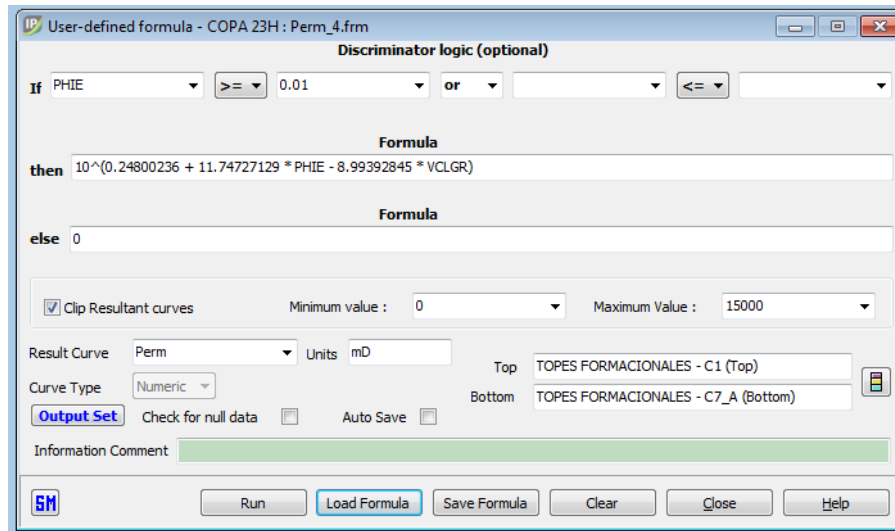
IP User-defined formula - COPA 23H : Perm_4.frm

Discriminator logic (optional)

If PHIE >= 0.01 or <=

Formula

then 10^(0.24800236 + 11.74727129 * PHIE - 8.99392845 * VCLGR)

Formula

else 0

Clip Resultant curves Minimum value : 0 Maximum Value : 15000

Result Curve Perm Units mD

Curve Type Numeric

Top TOPES FORMACIONALES - C1 (Top)

Bottom TOPES FORMACIONALES - C7_A (Bottom)

Output Set Check for null data Auto Save

Information Comment

SM Run Load Formula Save Formula Clear Close Help